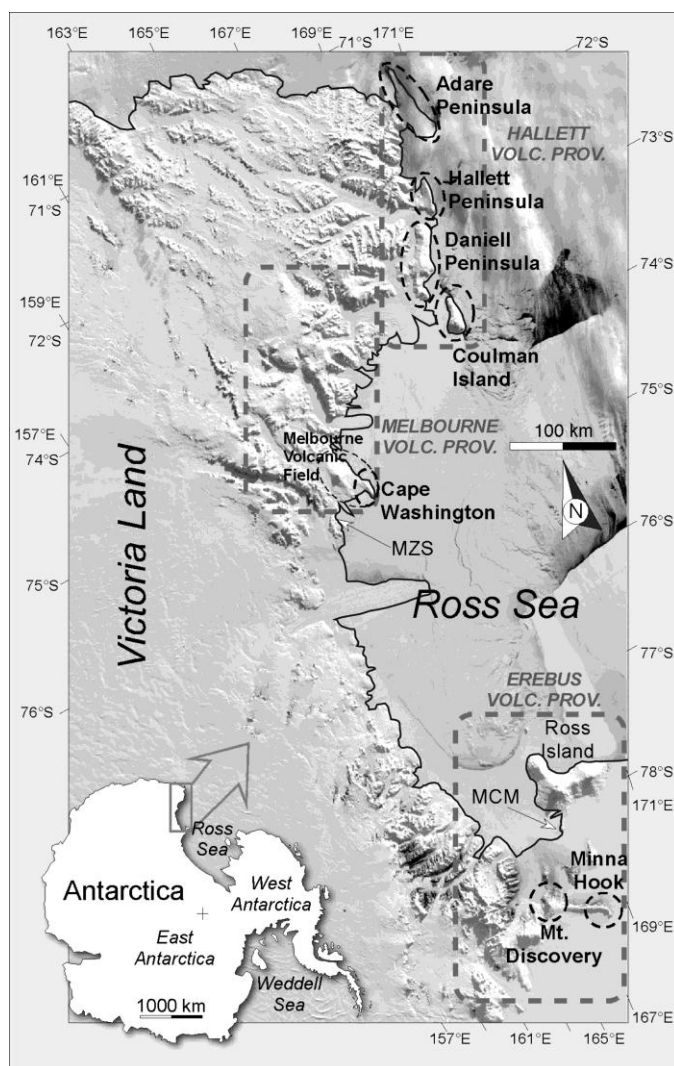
163°E
165°E
167°E
169°E
71°S
171°E
72°S

Adare Peninsula

HALLETT VOLC. PROV.

73°S

161°E
71°S

Hallett Peninsula

Daniell Peninsula

74°S

159°E
72°S

Coulman Island

75°S

157°E
74°S

MELBOURNE VOLC. PROV.

100 km

Melbourne Volcanic Field

Cape Washington

N

76°S

MZS

Victoria Land

75°S

Ross Sea

77°S

EREBUS VOLC. PROV.

76°S

Ross Island

78°S
171°E

MCM

Ross Sea

Antarctica

West Antarctica

East Antarctica

Minna Hook

169°E

Mt. Discovery

Weddell Sea

1000 km

157°E
161°E
165°E
167°E